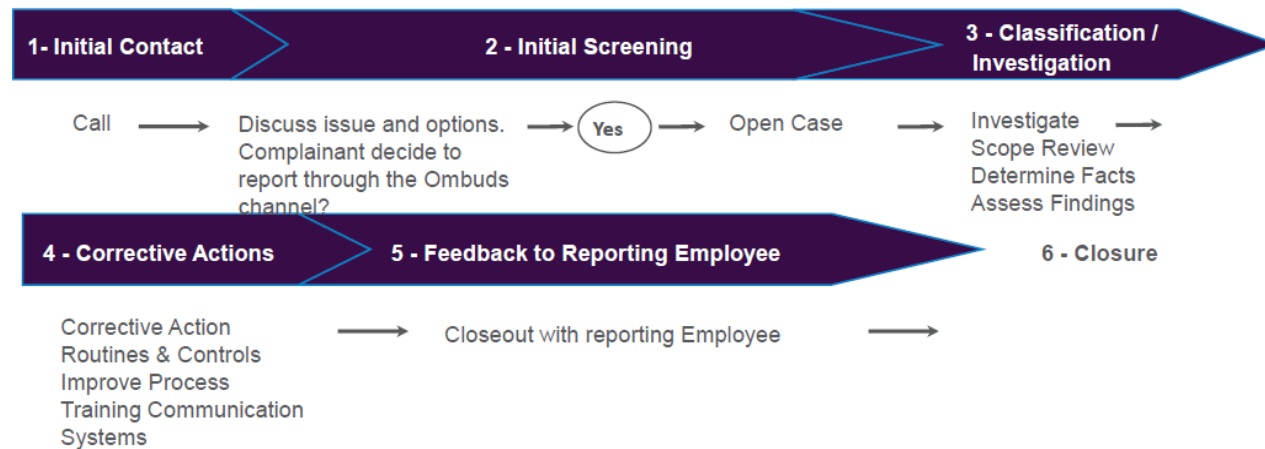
1- Initial Contact

2 - Initial Screening

3 - Classification / Investigation

Call

Discuss issue and options. Complainant decide to report through the Ombuds channel?

Yes

Open Case

Investigate
Scope Review
Determine Facts
Assess Findings

4 - Corrective Actions

5 - Feedback to Reporting Employee

6 - Closure

Corrective Action
Routines & Controls
Improve Process
Training Communication
Systems

Closeout with reporting Employee